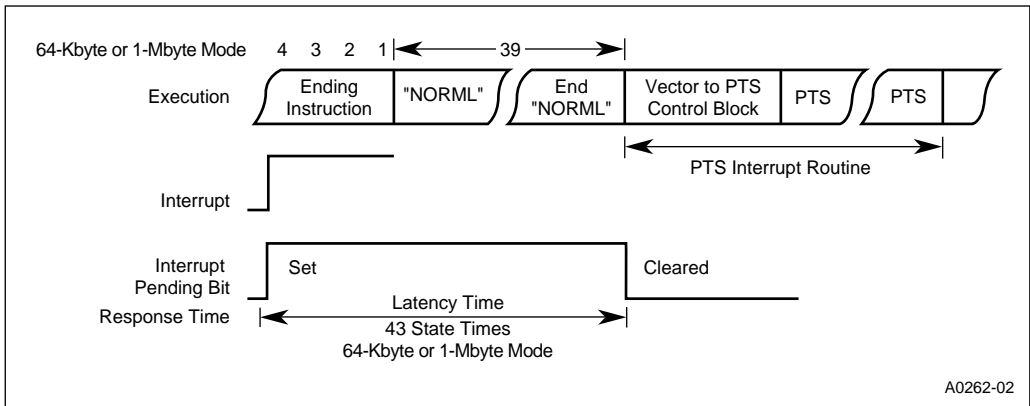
64-Kbyte or 1-Mbyte Mode 4 3 2 1 39

Execution

Ending Instruction

"NORML"

End "NORML"

Vector to PTS Control Block

PTS

PTS

PTS Interrupt Routine

Interrupt

Interrupt Pending Bit

Set

Cleared

Latency Time

Response Time

43 State Times
64-Kbyte or 1-Mbyte Mode

A0262-02